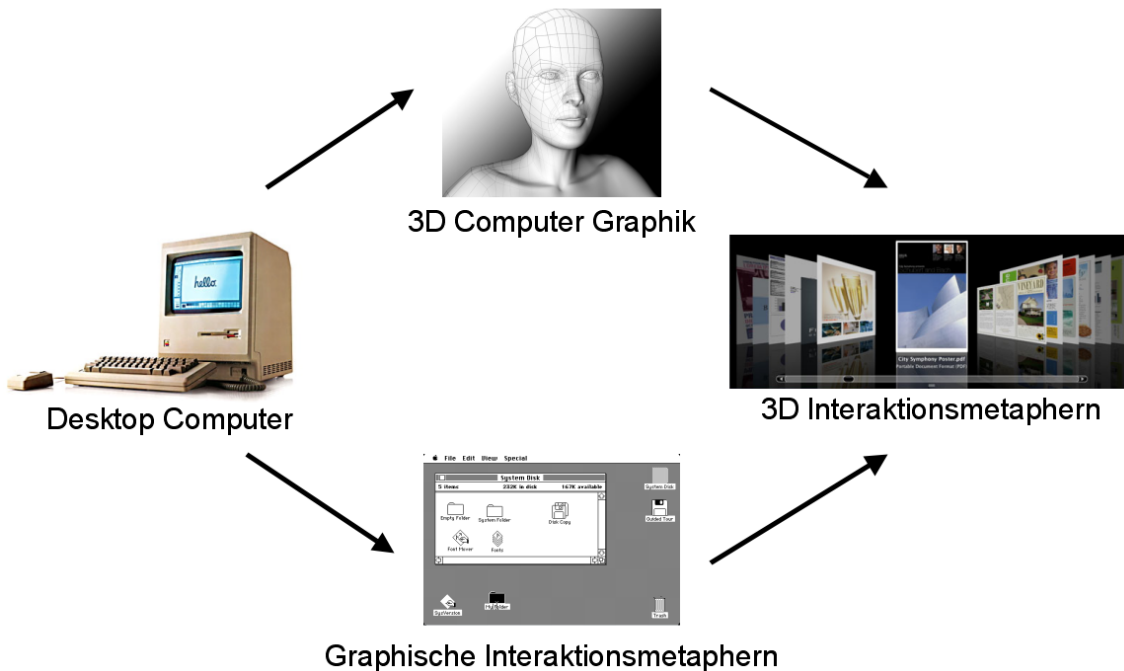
3D Computer Graphik

hello

City Symphony Poster.pdf
Portable Document Format (PDF)

3D Interaktionsmetaphern

Desktop Computer

File Edit View Special

System Disk

5 items 332K in disk 167K available

Empty Folder System Folder Disk Copy

Font Mover Fonts

System Disk

Guided Tour

Trash

Graphische Interaktionsmetaphern